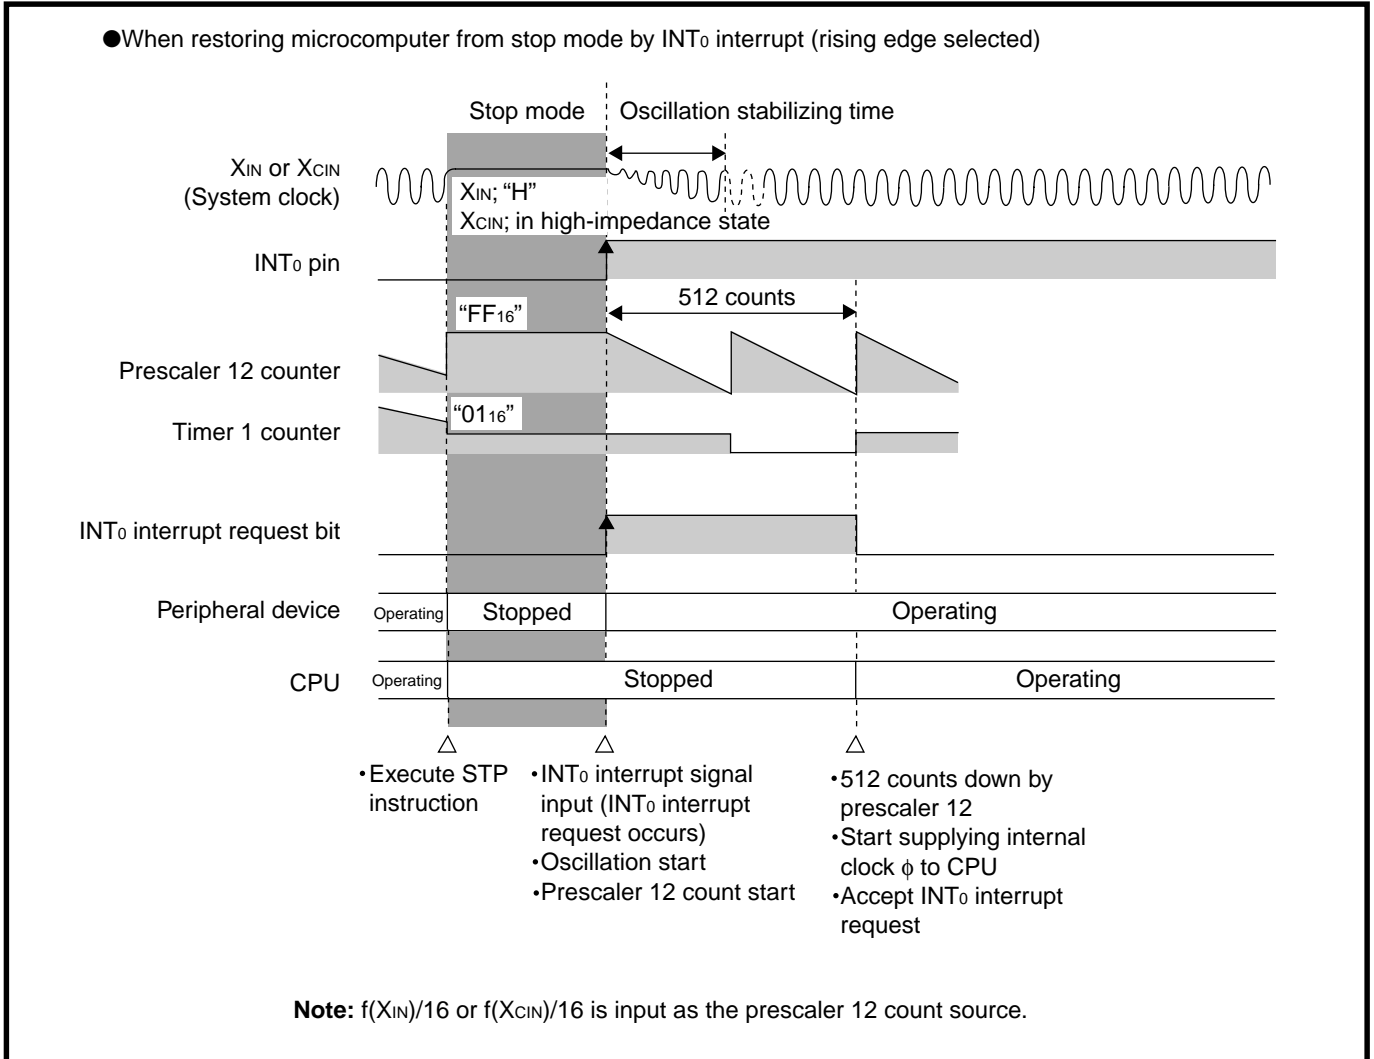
●When restoring microcomputer from stop mode by $INT_0$ interrupt (rising edge selected)

Stop mode

Oscillation stabilizing time

$X_{IN}$ or $X_{CIN}$ (System clock)

$X_{IN}$; "H"
$X_{CIN}$; in high-impedance state

$INT_0$ pin

512 counts

"$FF_{16}$"

Prescaler 12 counter

"$01_{16}$"

Timer 1 counter

$INT_0$ interrupt request bit

Peripheral device

Operating

Stopped

Operating

CPU

Operating

Stopped

Operating

•Execute STP instruction

•$INT_0$ interrupt signal input ($INT_0$ interrupt request occurs)
•Oscillation start
•Prescaler 12 count start

•512 counts down by prescaler 12
•Start supplying internal clock $\phi$ to CPU
•Accept $INT_0$ interrupt request

**Note:** $f(X_{IN})/16$ or $f(X_{CIN})/16$ is input as the prescaler 12 count source.